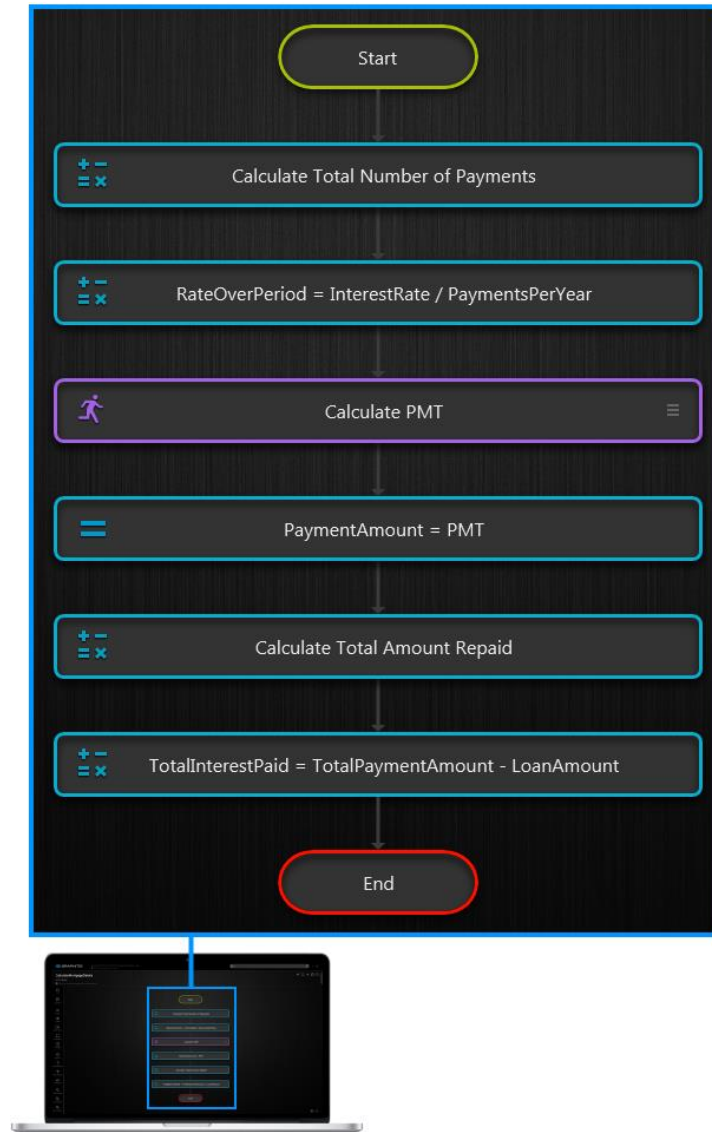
Start

Calculate Total Number of Payments

RateOverPeriod = InterestRate / PaymentsPerYear

Calculate PMT

PaymentAmount = PMT

Calculate Total Amount Repaid

TotalInterestPaid = TotalPaymentAmount - LoanAmount

End